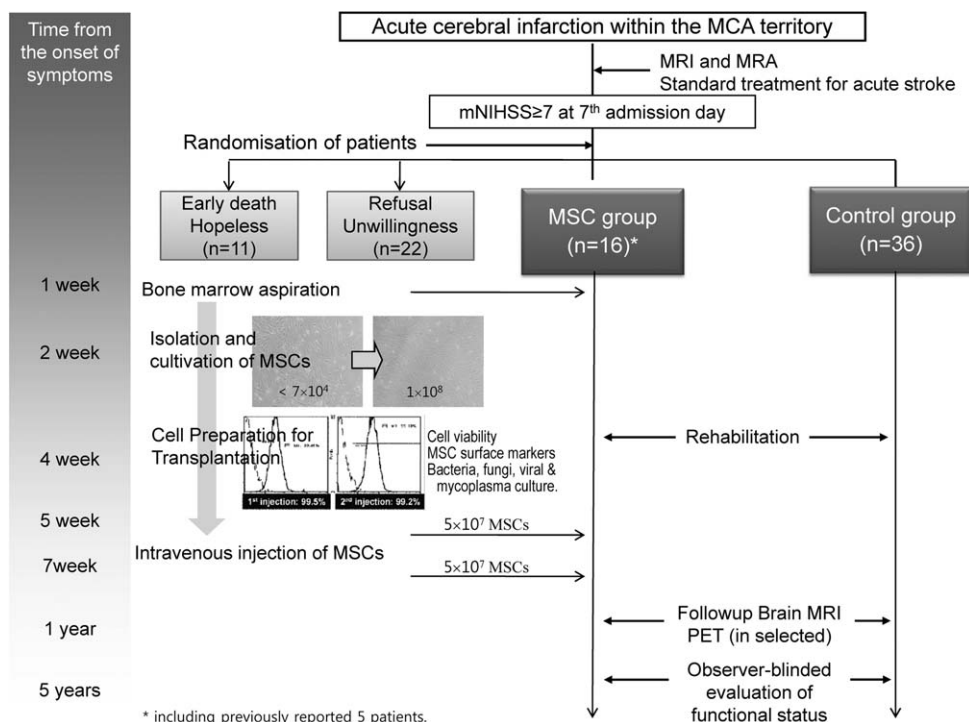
Time from the onset of symptoms

Acute cerebral infarction within the MCA territory

MRI and MRA
Standard treatment for acute stroke

mNIHSS≥7 at 7$^{th}$ admission day

Randomisation of patients

Early death
Hopeless
(n=11)

Refusal
Unwillingness
(n=22)

MSC group
(n=16)*

Control group
(n=36)

1 week
Bone marrow aspiration

2 week
Isolation and cultivation of MSCs
< $7\times10^4$
$1\times10^8$

4 week
Cell Preparation for Transplantation
1$^{st}$ injection: 99.5%
2$^{nd}$ injection: 99.2%
Cell viability
MSC surface markers
Bacteria, fungi, viral & mycoplasma culture.

Rehabilitation

5 week
$5\times10^7$ MSCs

Intravenous injection of MSCs

7week
$5\times10^7$ MSCs

1 year
Followup Brain MRI
PET (in selected)

5 years
Observer-blinded evaluation of functional status

* including previously reported 5 patients.